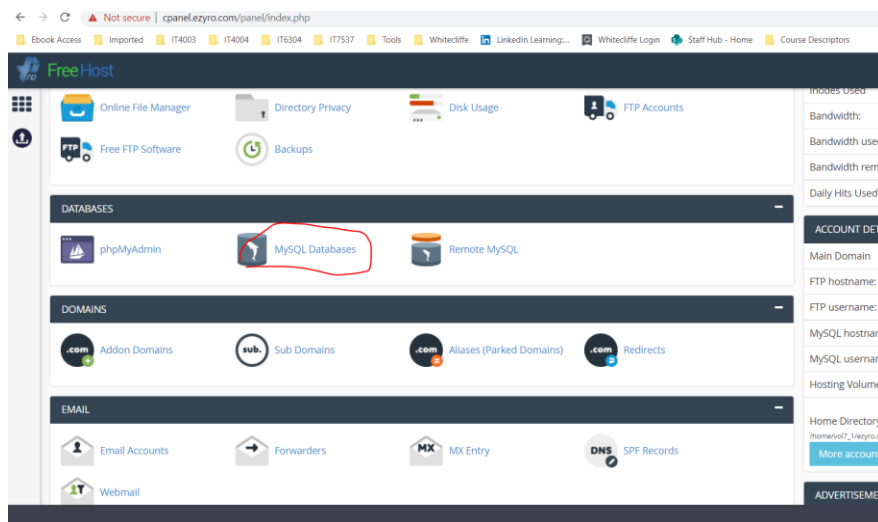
Not secure | cpanel.ezyro.com/panel/index.php

Ebook Access Imported IT4003 IT4004 IT6304 IT7537 Tools Whitecliffe LinkedIn Learning:... Whitecliffe Login Staff Hub - Home Course Descriptors

FreeHost

Online File Manager
Directory Privacy
Disk Usage
FTP Accounts
FTP
Free FTP Software
Backups

DATABASES
phpMyAdmin
MySQL Databases
Remote MySQL

DOMAINS
.com
Addon Domains
sub.
Sub Domains
.com
Aliases (Parked Domains)
.com
Redirects

EMAIL
Email Accounts
Forwarders
MX
MX Entry
DNS
SPF Records
Webmail

Inodes Used
Bandwidth:
Bandwidth use
Bandwidth rem
Daily Hits Used

ACCOUNT DE
Main Domain
FTP hostname:
FTP username:
MySQL hostnar
MySQL usernar
Hosting Volume
Home Directory
/home/vol7_1/ezyro.
More accoun

ADVERTISEME